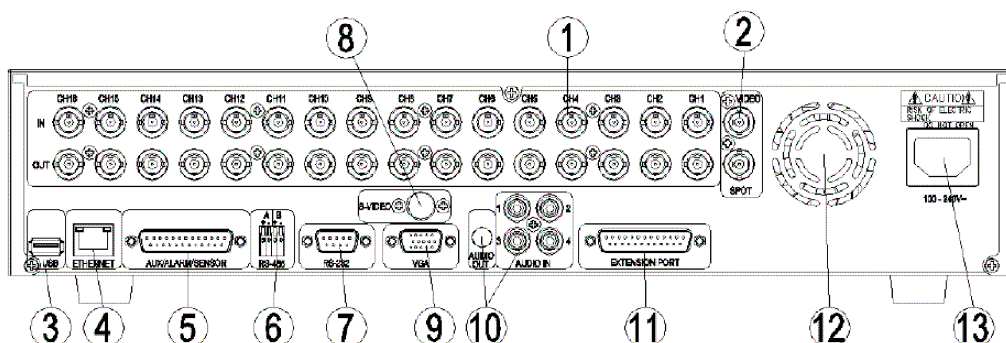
8
1
2
CH16 CH15 CH14 CH13 CH12 CH11 CH10 CH9 CH8 CH7 CH6 CH5 CH4 CH3 CH2 CH1
IN
OUT
VIDEO
SPOT
CAUTION
RISK OF ELECTRIC SHOCK
DO NOT OPEN
S-VIDEO
1 2 3 4
USB
ETHERNET
AUX/ALARM/SENSOR
A B
RS-485
RS-232
VGA
AUDIO OUT
AUDIO IN
EXTENSION PORT
100 - 240V~
3 4 5 6 7 9 10 11 12 13